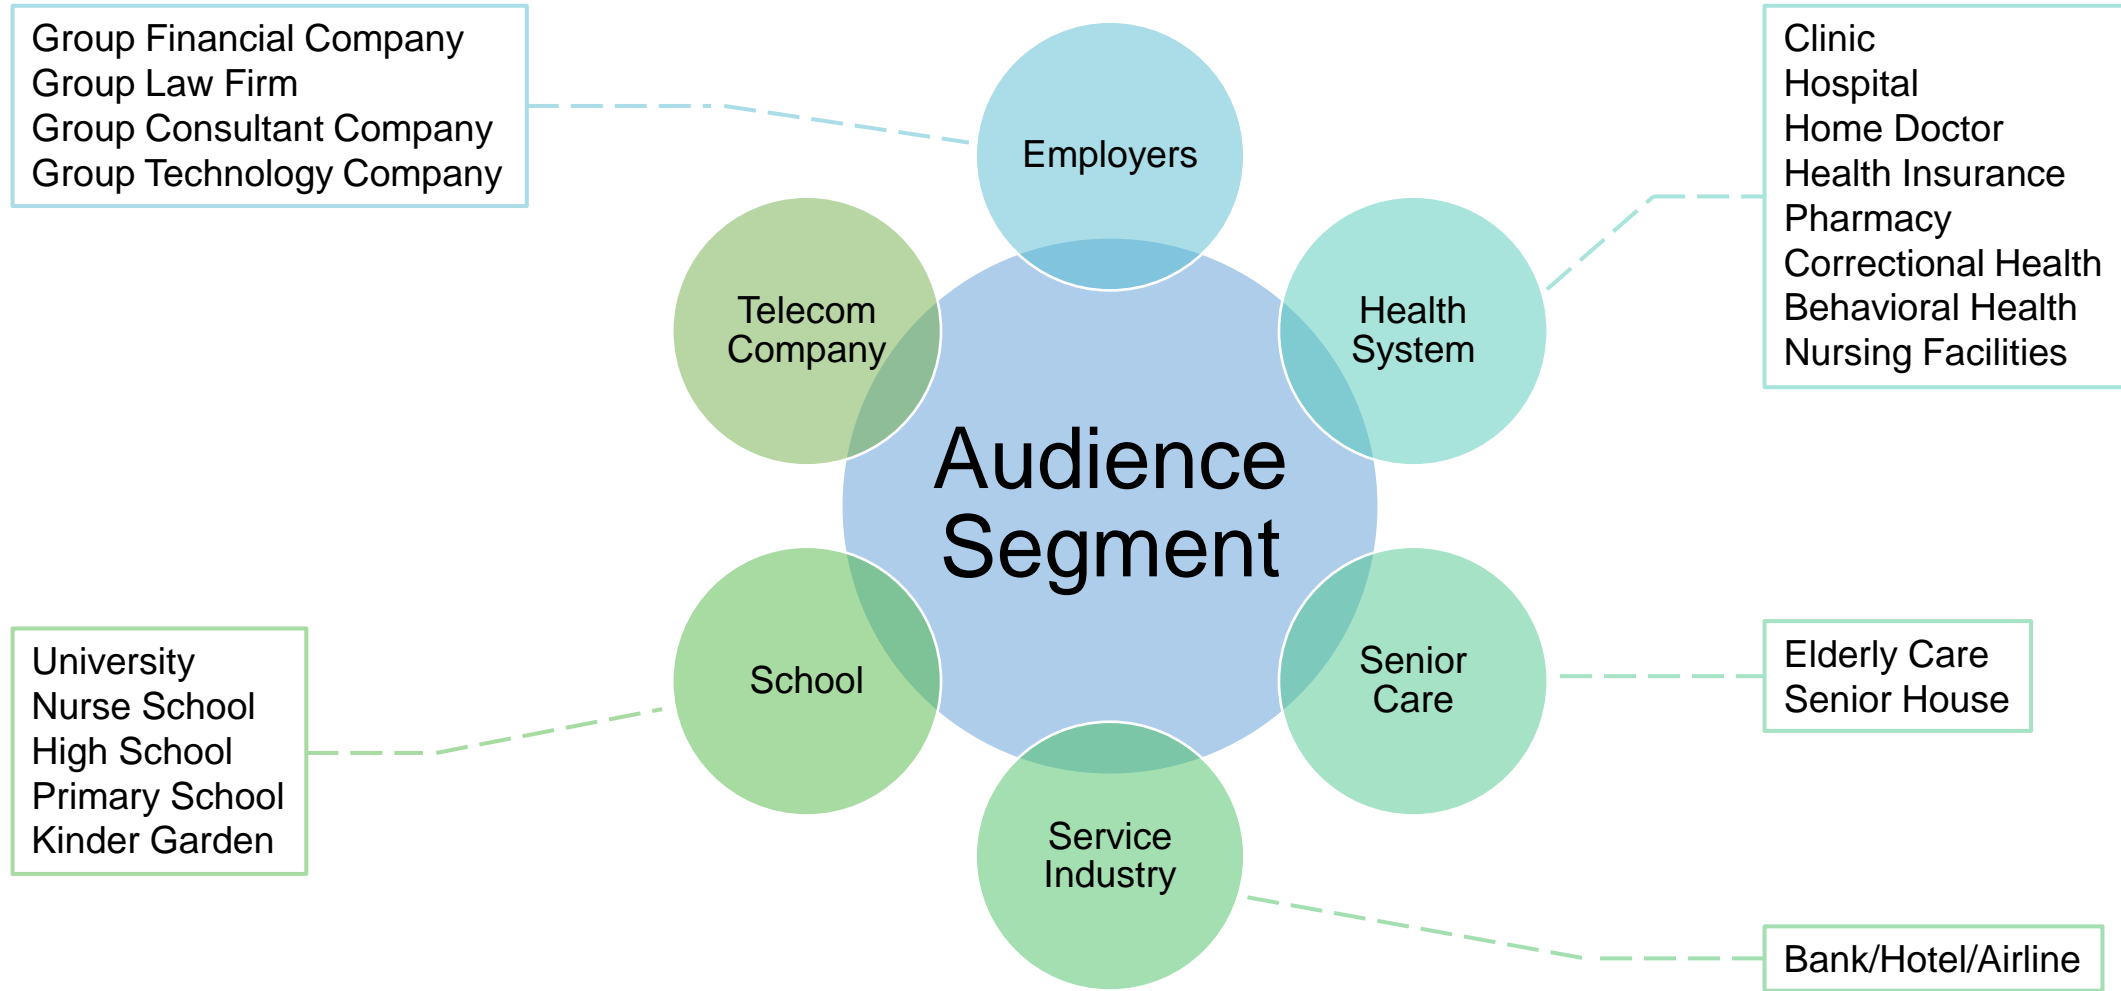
Group Financial Company
Group Law Firm
Group Consultant Company
Group Technology Company

Employers

Clinic
Hospital
Home Doctor
Health Insurance
Pharmacy
Correctional Health
Behavioral Health
Nursing Facilities

Telecom Company

Health System

Audience Segment

School

Senior Care

Elderly Care
Senior House

University
Nurse School
High School
Primary School
Kinder Garden

Service Industry

Bank/Hotel/Airline